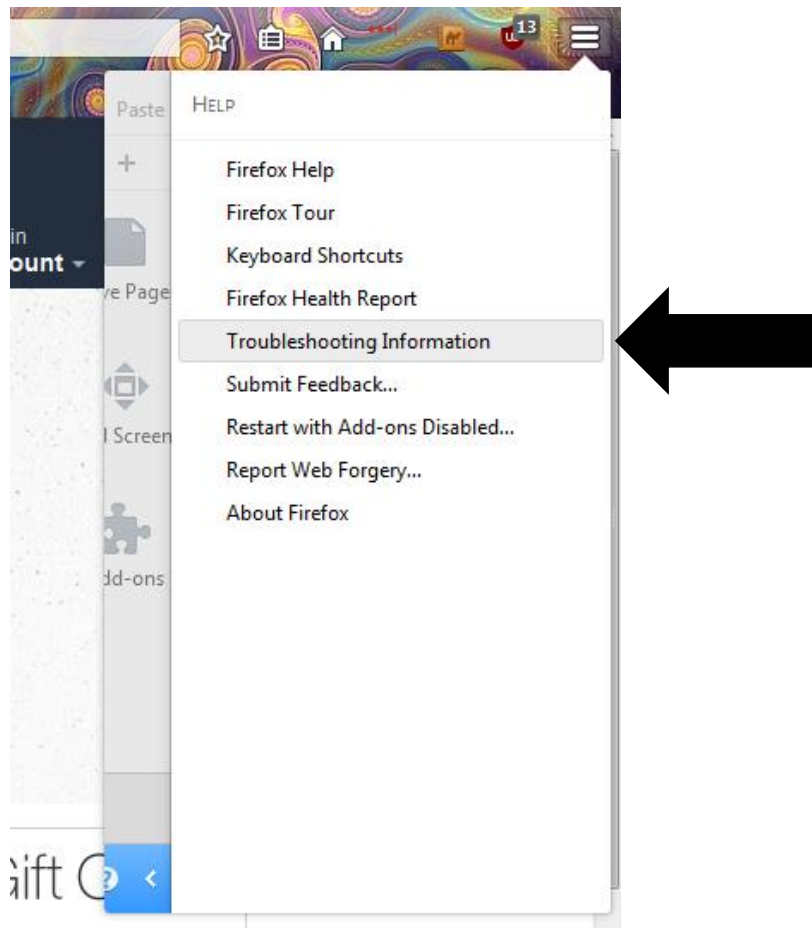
13

Paste

+

in
ount

ve Page

l Screen

dd-ons

Help

Firefox Help
Firefox Tour
Keyboard Shortcuts
Firefox Health Report
Troubleshooting Information
Submit Feedback...
Restart with Add-ons Disabled...
Report Web Forgery...
About Firefox

ift